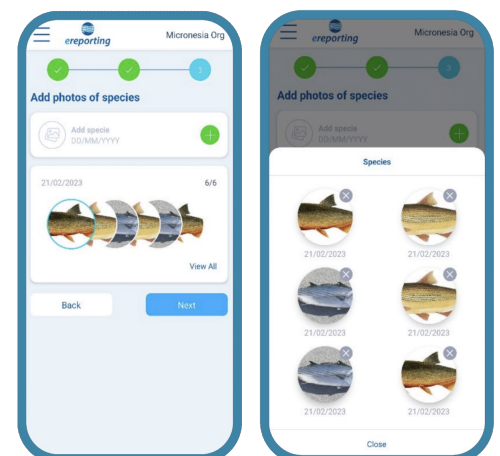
ereporting
Micronesia Org
3
Add photos of species
Add specie
DD/MM/YYYY
21/02/2023
6/6
View All
Back
Next

ereporting
Micronesia Org
3
Add photos of species
Add specie
DD/MM/YYYY
Species
21/02/2023
21/02/2023
21/02/2023
21/02/2023
21/02/2023
21/02/2023
Close